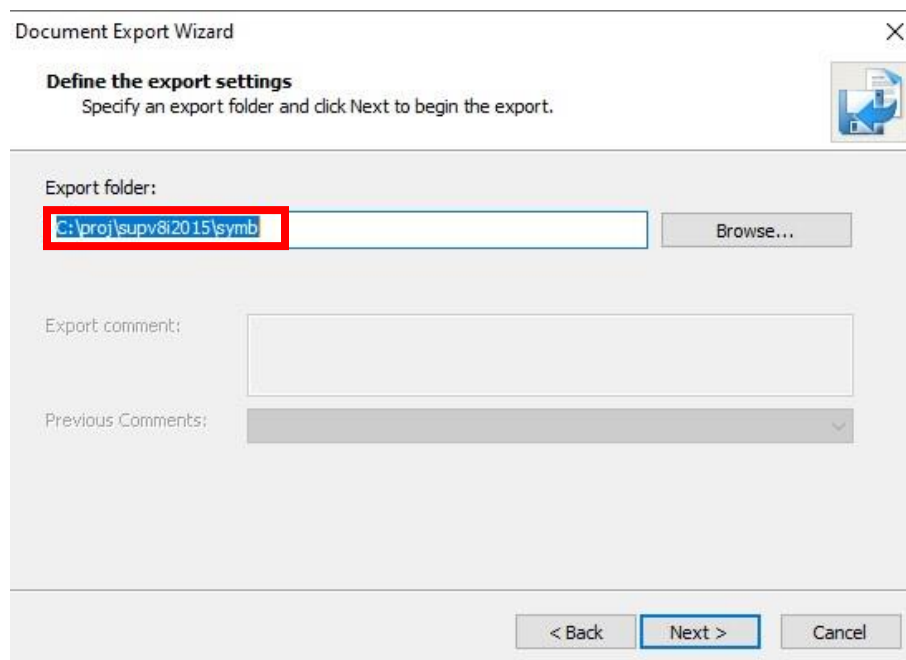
Document Export Wizard

Define the export settings
Specify an export folder and click Next to begin the export.

Export folder:
C:\proj\supv8i2015\symb
Browse...

Export comment:

Previous Comments:

< Back
Next >
Cancel